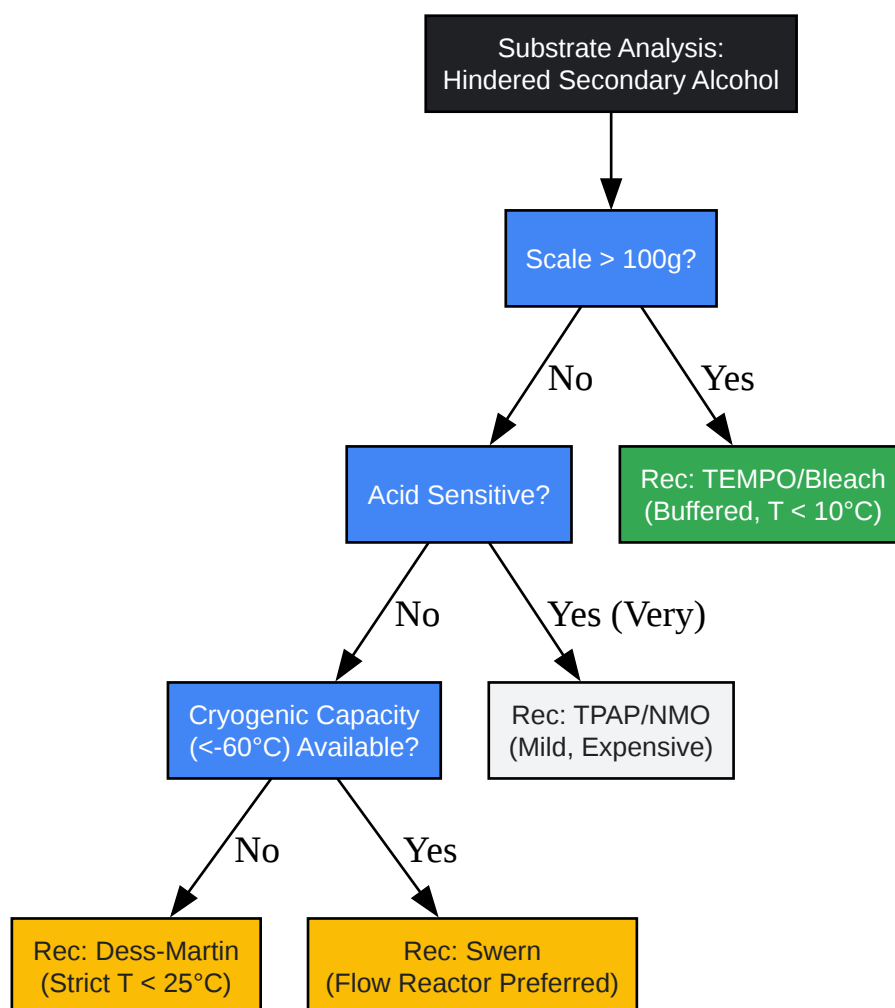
Substrate Analysis:
Hindered Secondary Alcohol

Scale > 100g?

No

Yes

Acid Sensitive?

Rec: TEMPO/Bleach
(Buffered, T < 10°C)

No

Yes (Very)

Cryogenic Capacity
(<-60°C) Available?

Rec: TPAP/NMO
(Mild, Expensive)

No

Yes

Rec: Dess-Martin
(Strict T < 25°C)

Rec: Swern
(Flow Reactor Preferred)